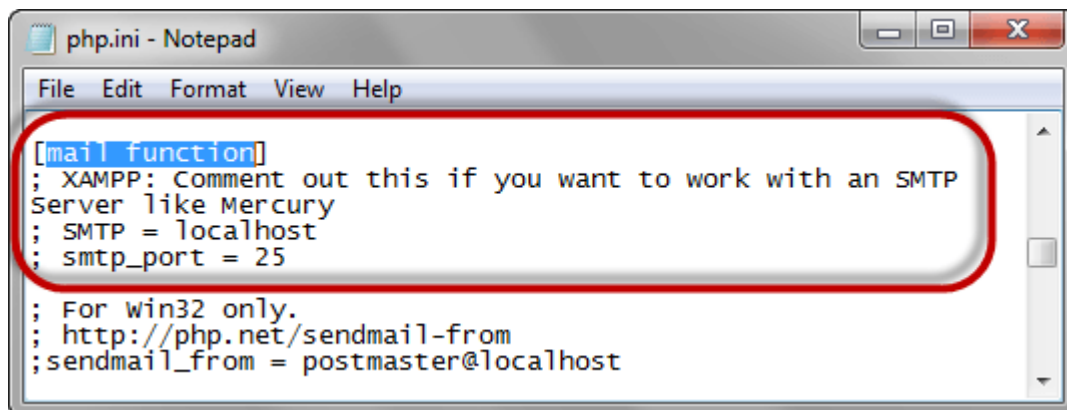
php.ini - Notepad

File Edit Format View Help

[mail function]
; XAMPP: Comment out this if you want to work with an SMTP Server like Mercury
; SMTP = localhost
; smtp_port = 25

; For Win32 only.
; http://php.net/sendmail-from
;sendmail_from = postmaster@localhost